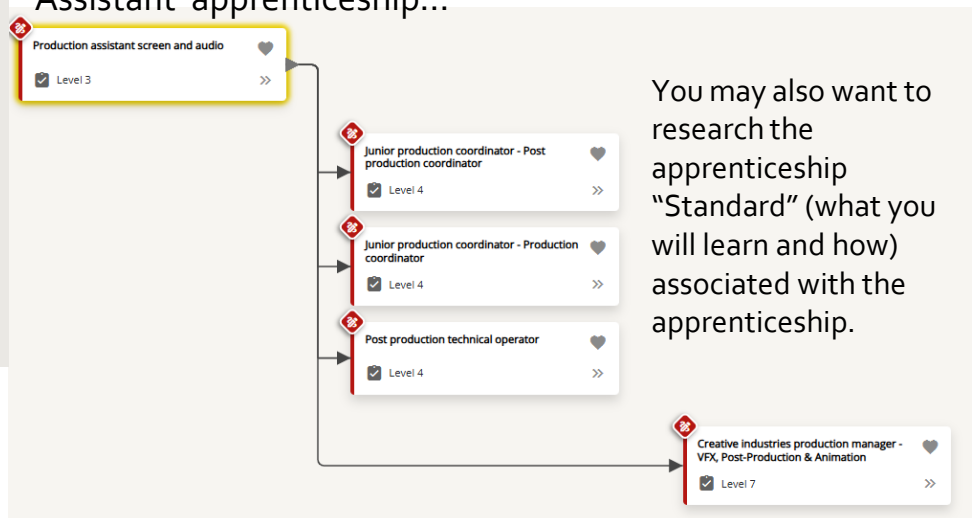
Assistant" apprenticeship...

Production assistant screen and audio
Level 3

Junior production coordinator - Post production coordinator
Level 4

Junior production coordinator - Production coordinator
Level 4

Post production technical operator
Level 4

You may also want to research the apprenticeship "Standard" (what you will learn and how) associated with the apprenticeship.

Creative industries production manager - VFX, Post-Production & Animation
Level 7